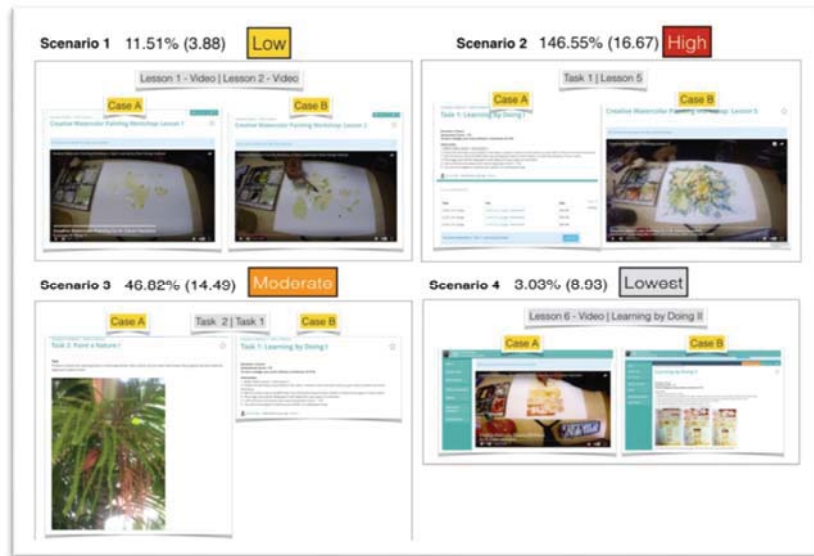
Scenario 1 11.51% (3.88) Low

Lesson 1 - Video | Lesson 2 - Video

Case A

Creative Watercolor Painting Workshop Lesson 1

Case B

Creative Watercolor Painting Workshop Lesson 2

Scenario 2 146.55% (16.67) High

Task 1 | Lesson 5

Case A

Task 1: Learning by Doing I

Case B

Creative Watercolor Painting Workshop: Lesson 5

Scenario 3 46.82% (14.49) Modorate

Case A

Task 2 | Task 1

Case B

Task 2: Paint a Nature I

Task 1: Learning by Doing I

Scenario 4 3.03% (8.93) Lowest

Lesson 6 - Video | Learning by Doing II

Case A

Case B

Learning by Doing II